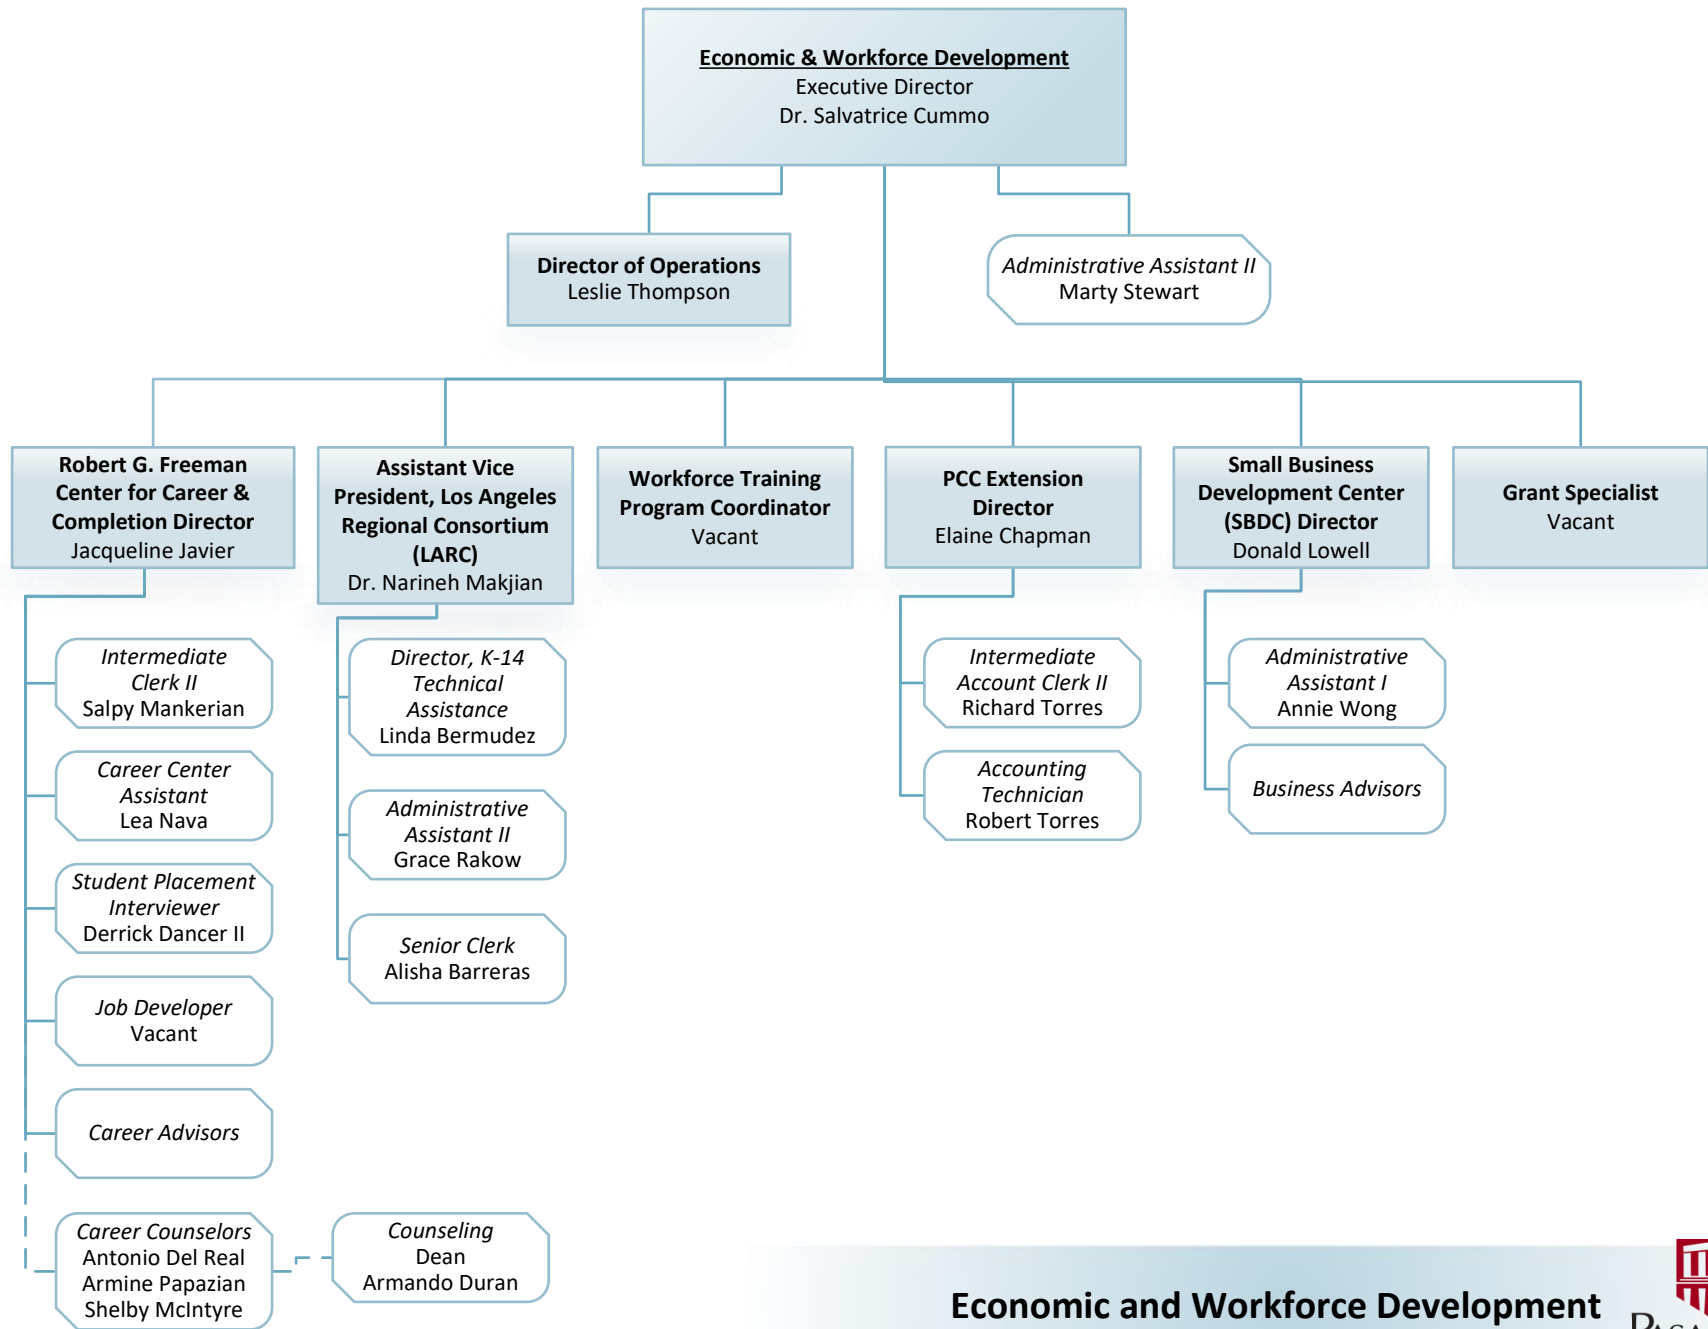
Economic & Workforce Development
Executive Director
Dr. Salvatrice Cummo

Director of Operations
Leslie Thompson

Administrative Assistant II
Marty Stewart

Robert G. Freeman Center for Career & Completion Director
Jacqueline Javier

Intermediate Clerk II
Salpy Mankerian

Career Center Assistant
Lea Nava

Student Placement Interviewer
Derrick Dancer II

Job Developer
Vacant

Career Advisors

Career Counselors
Antonio Del Real
Armine Papazian
Shelby McIntyre

Counseling Dean
Armando Duran

Assistant Vice President, Los Angeles Regional Consortium (LARC)
Dr. Narineh Makjian

Director, K-14 Technical Assistance
Linda Bermudez

Administrative Assistant II
Grace Rakow

Senior Clerk
Alisha Barreras

Workforce Training Program Coordinator
Vacant

PCC Extension Director
Elaine Chapman

Intermediate Account Clerk II
Richard Torres

Accounting Technician
Robert Torres

Small Business Development Center (SBDC) Director
Donald Lowell

Administrative Assistant I
Annie Wong

Business Advisors

Grant Specialist
Vacant

Economic and Workforce Development

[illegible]